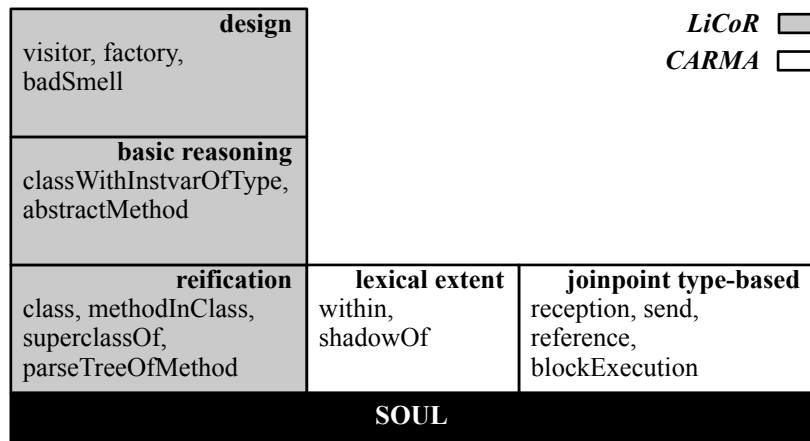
**design**
visitor, factory, badSmell

**basic reasoning**
classWithInstvarOfType, abstractMethod

*LiCoR*
*CARMA*

**reification**
class, methodInClass, superclassOf, parseTreeOfMethod

**lexical extent**
within, shadowOf

**joinpoint type-based**
reception, send, reference, blockExecution

**SOUL**